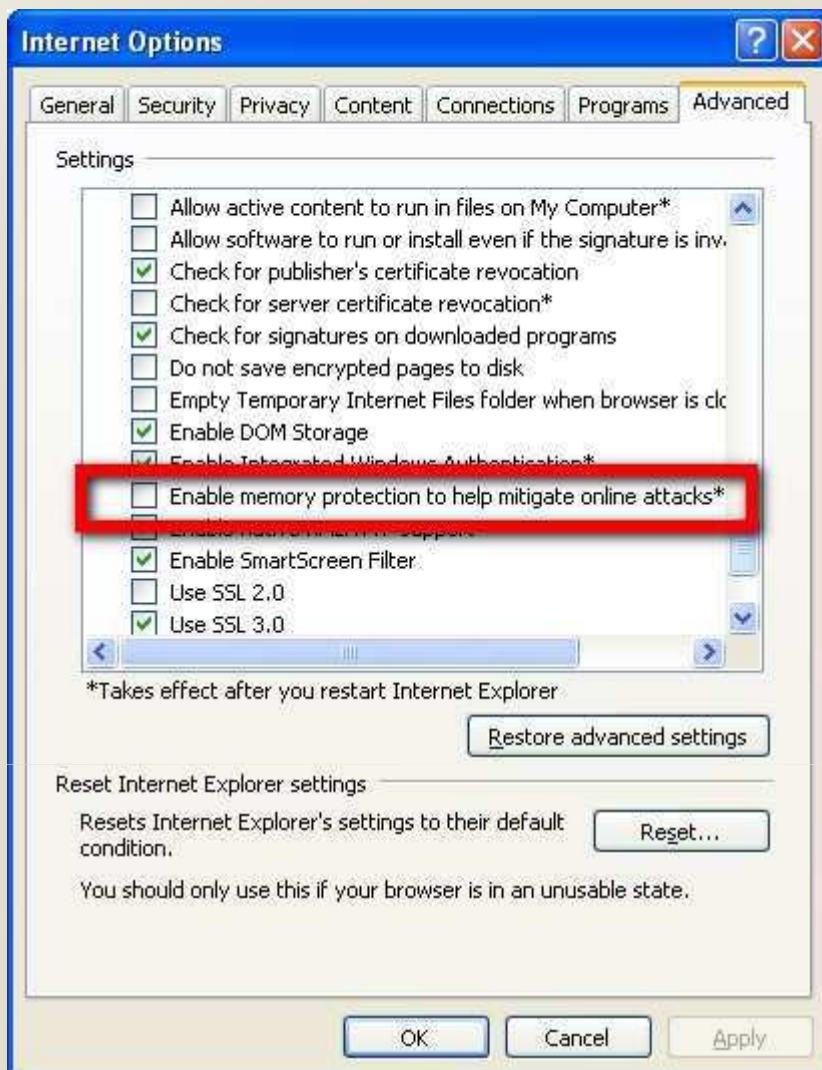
Internet Options

General | Security | Privacy | Content | Connections | Programs | Advanced

Settings

Allow active content to run in files on My Computer*
Allow software to run or install even if the signature is inv
Check for publisher's certificate revocation
Check for server certificate revocation*
Check for signatures on downloaded programs
Do not save encrypted pages to disk
Empty Temporary Internet Files folder when browser is clc
Enable DOM Storage
Enable Integrated Windows Authentication*
Enable memory protection to help mitigate online attacks*
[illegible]
Enable SmartScreen Filter
Use SSL 2.0
Use SSL 3.0

*Takes effect after you restart Internet Explorer

Restore advanced settings

Reset Internet Explorer settings

Resets Internet Explorer's settings to their default condition.

Reset...

You should only use this if your browser is in an unusable state.

OK Cancel Apply